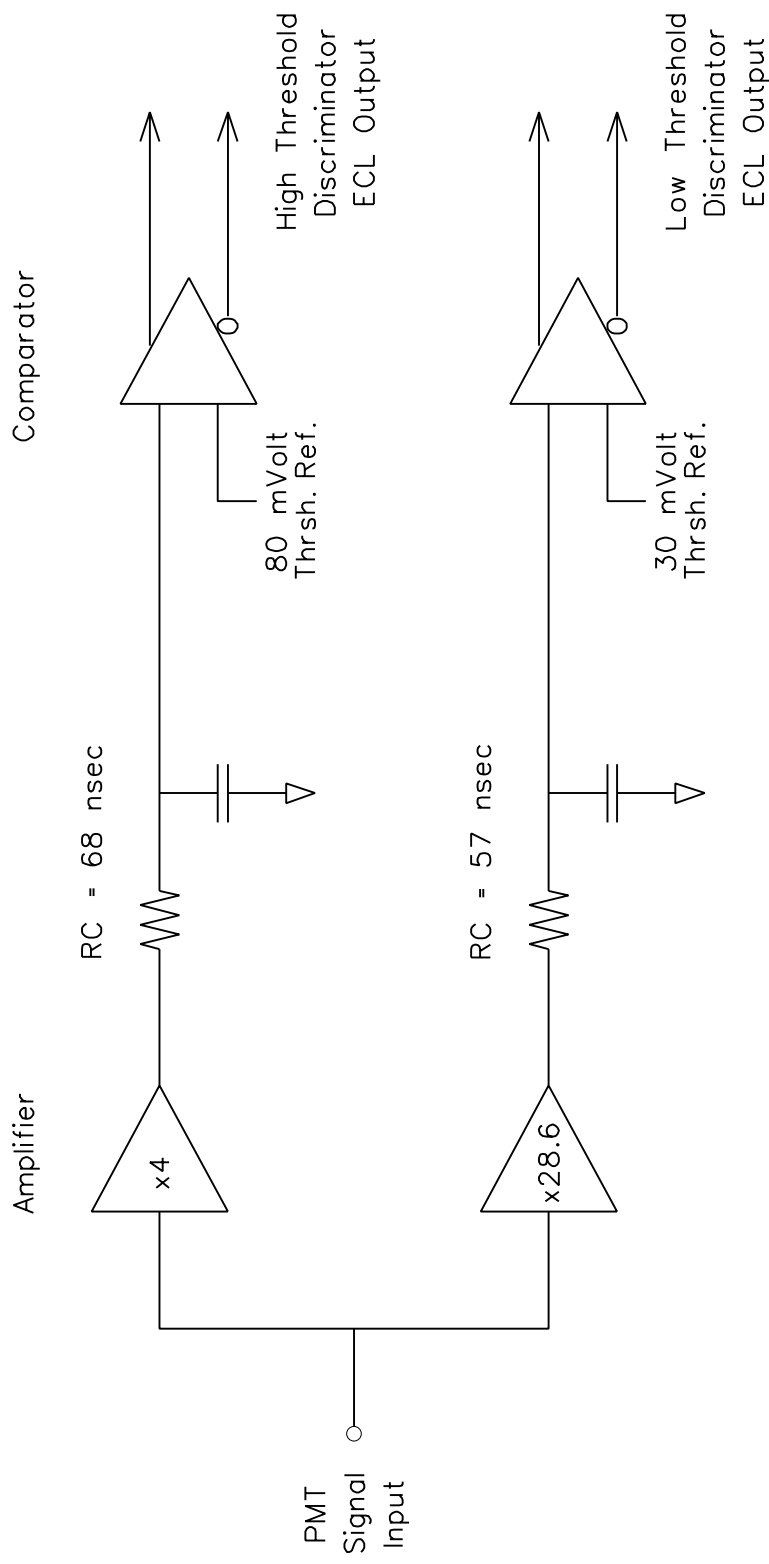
Amplifier

Comparator

RC = 68 nsec

RC = 57 nsec

x4

x28.6

80 mVolt
Thrsh. Ref.

30 mVolt
Thrsh. Ref.

High Threshold
Discriminator
ECL Output

Low Threshold
Discriminator
ECL Output

PMT
Signal
Input